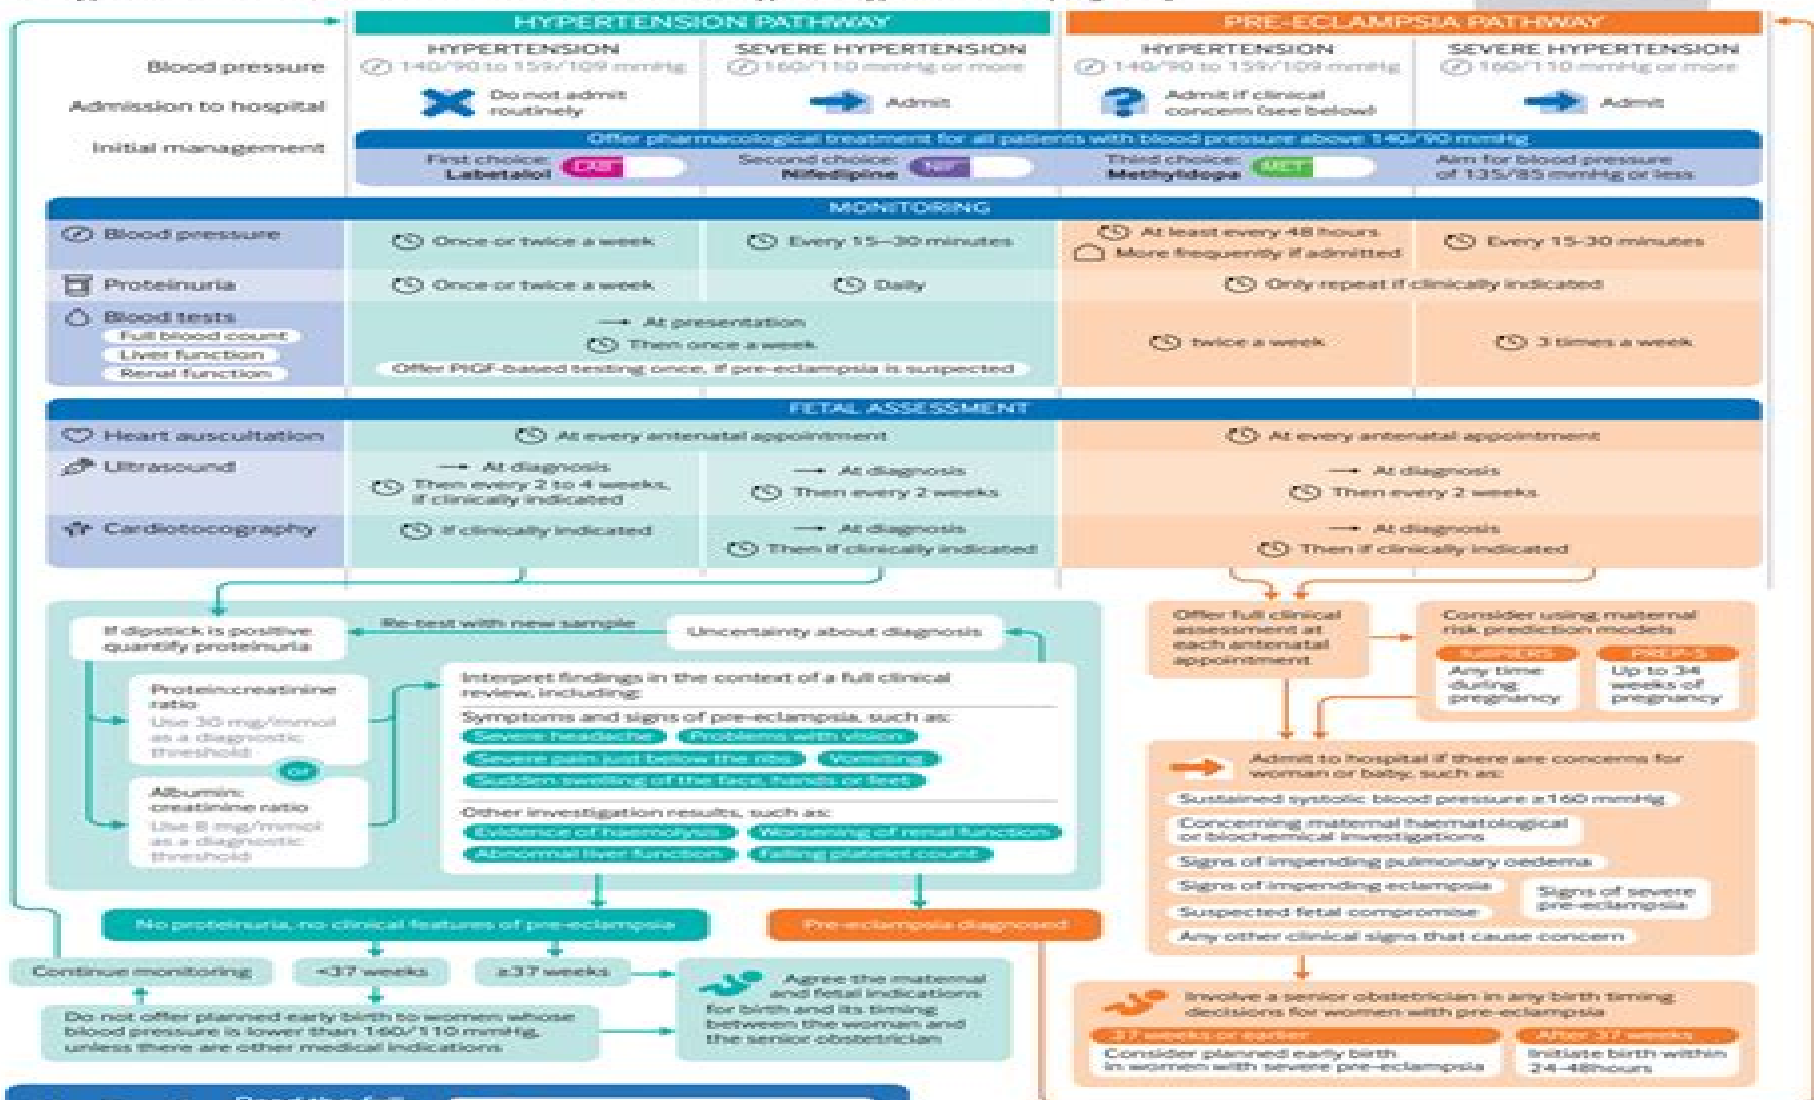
HYPERTENSION PATHWAY

PRE-ECLAMPSIA PATHWAY

Blood pressure

Admission to hospital

Initial management

HYPERTENSION
140/90 to 159/109 mmHg
Do not admit routinely

SEVERE HYPERTENSION
160/110 mmHg or more
Admit

HYPERTENSION
140/90 to 159/109 mmHg
Admit if clinical concern (see below)

SEVERE HYPERTENSION
160/110 mmHg or more
Admit

Offer pharmacological treatment for all patients with blood pressure above 140/90 mmHg

First choice: Labetalol

Second choice: Nifedipine

Third choice: Methyldopa

Aim for blood pressure of 135/85 mmHg or less

MONITORING

| | | | | |
|---|---|---|---|---|
| Blood pressure | Once or twice a week | Every 15–30 minutes | At least every 48 hours More frequently if admitted | Every 15-30 minutes |
| Proteinuria | Once or twice a week | Daily | Only repeat if clinically indicated | |
| Blood tests: Full blood count, Liver function, Renal function | At presentation. Then once a week. Offer PlGF-based testing once, if pre-eclampsia is suspected | | twice a week | 3 times a week |

FETAL ASSESSMENT

| | | | | |
|---|---|---|---|---|
| Heart auscultation | At every antenatal appointment | | At every antenatal appointment | |
| Ultrasound | At diagnosis. Then every 2 to 4 weeks, if clinically indicated | At diagnosis. Then every 2 weeks | At diagnosis. Then every 2 weeks | |
| Cardiotocography | If clinically indicated | At diagnosis. Then if clinically indicated | At diagnosis. Then if clinically indicated | |

If dipstick is positive quantify proteinuria

Re-test with new sample

Uncertainty about diagnosis

Protein:creatinine ratio
Use 30 mg/mmol as a diagnostic threshold

or

Albumin: creatinine ratio
Use 8 mg/mmol as a diagnostic threshold

Interpret findings in the context of a full clinical review, including:

Symptoms and signs of pre-eclampsia, such as:
Severe headache
Problems with vision
Severe pain just below the ribs
Vomiting
Sudden swelling of the face, hands or feet

Other investigation results, such as:
Evidence of haemolysis
Worsening of renal function
Abnormal liver function
Falling platelet count

No proteinuria, no clinical features of pre-eclampsia

Pre-eclampsia diagnosed

Continue monitoring

<37 weeks

≥37 weeks

Do not offer planned early birth to women whose blood pressure is lower than 160/110 mmHg, unless there are other medical indications

Agree the maternal and fetal indications for birth and its timing between the woman and the senior obstetrician

Offer full clinical assessment at each antenatal appointment

Consider using maternal risk prediction models
fullPIERS
Any time during pregnancy
PREP-S
Up to 34 weeks of pregnancy

Admit to hospital if there are concerns for woman or baby, such as:
Sustained systolic blood pressure ≥160 mmHg
Concerning maternal haematological or biochemical investigations
Signs of impending pulmonary oedema
Signs of impending eclampsia
Signs of severe pre-eclampsia
Suspected fetal compromise
Any other clinical signs that cause concern

Involve a senior obstetrician in any birth timing decisions for women with pre-eclampsia
37 weeks or earlier
Consider planned early birth in women with severe pre-eclampsia
After 37 weeks
Initiate birth within 24-48hours

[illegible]